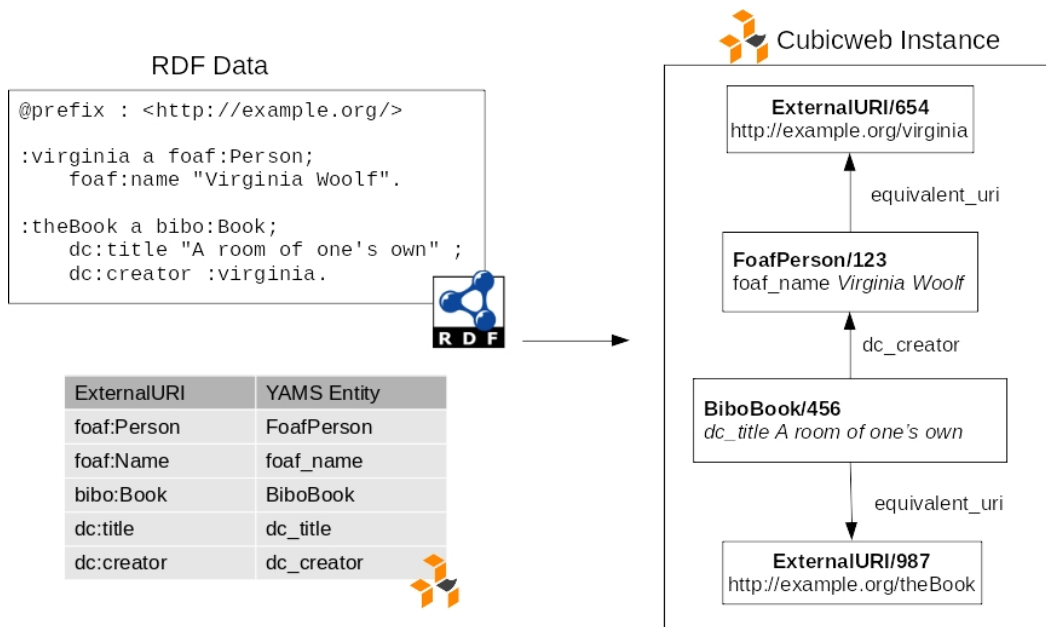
RDF Data

@prefix : <http://example.org/>

:virginia a foaf:Person;
    foaf:name "Virginia Woolf".

:theBook a bibo:Book;
    dc:title "A room of one's own" ;
    dc:creator :virginia.

RDF

| ExternalURI | YAMS Entity |
|---|---|
| foaf:Person | FoafPerson |
| foaf:Name | foaf_name |
| bibo:Book | BiboBook |
| dc:title | dc_title |
| dc:creator | dc_creator |

Cubicweb Instance

ExternalURI/654
http://example.org/virginia

equivalent_uri

FoafPerson/123
foaf_name Virginia Woolf

dc_creator

BiboBook/456
dc_title A room of one's own

equivalent_uri

ExternalURI/987
http://example.org/theBook